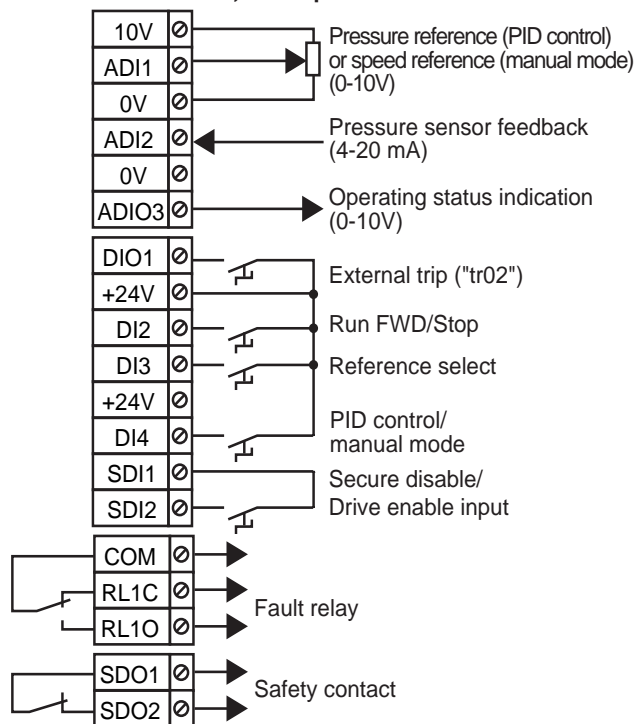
10V
ADI1
0V
ADI2
0V
ADIO3

Pressure reference (PID control) or speed reference (manual mode) (0-10V)

Pressure sensor feedback (4-20 mA)

Operating status indication (0-10V)

DIO1
+24V
DI2
DI3
+24V
DI4
SDI1
SDI2

External trip ("tr02")

Run FWD/Stop

Reference select

PID control/ manual mode

Secure disable/ Drive enable input

COM
RL1C
RL1O

Fault relay

SDO1
SDO2

Safety contact